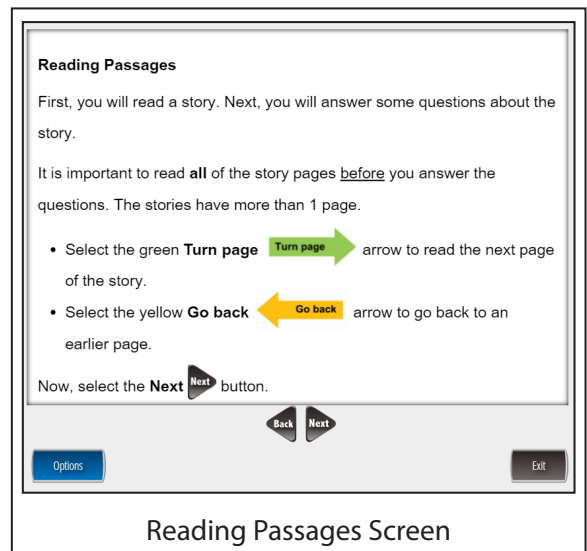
**Reading Passages**

First, you will read a story. Next, you will answer some questions about the story.

It is important to read **all** of the story pages before you answer the questions. The stories have more than 1 page.

- Select the green **Turn page** Turn page arrow to read the next page of the story.
- Select the yellow **Go back** Go back arrow to go back to an earlier page.

Now, select the **Next** Next button.

Back Next

Options

Exit

Reading Passages Screen